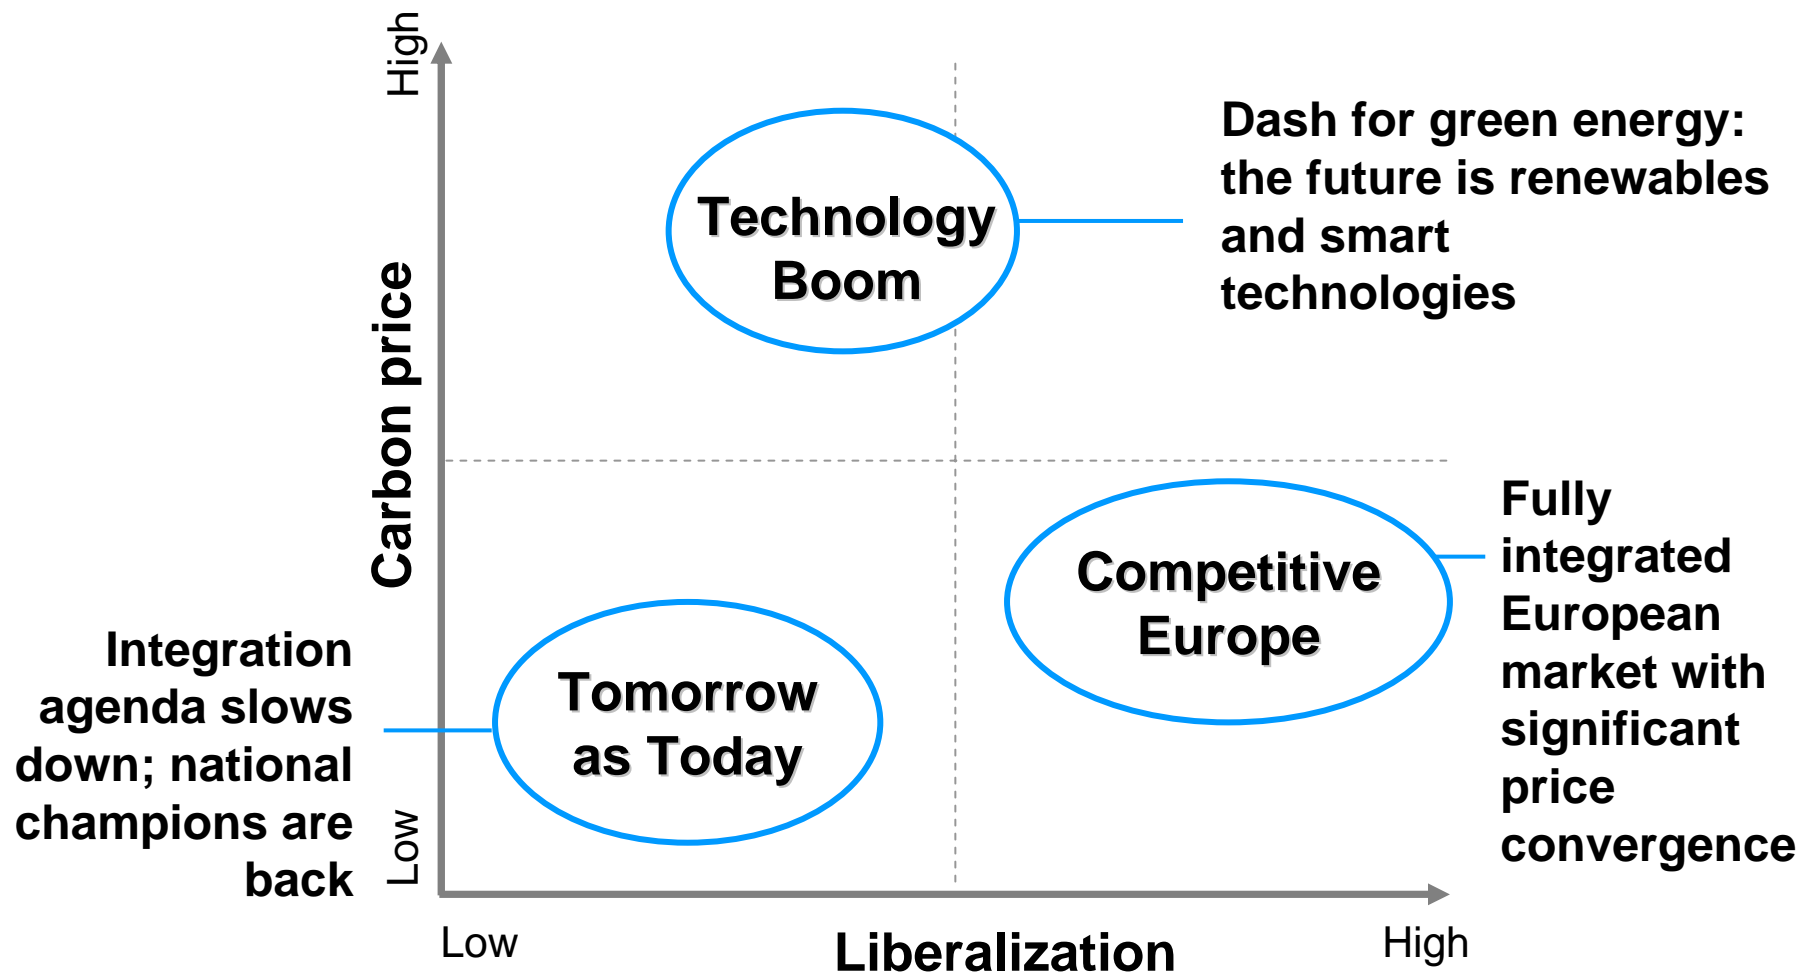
High

Carbon price

Low

Technology Boom

Dash for green energy: the future is renewables and smart technologies

Competitive Europe

Fully integrated European market with significant price convergence

Tomorrow as Today

Integration agenda slows down; national champions are back

Low

Liberalization

High